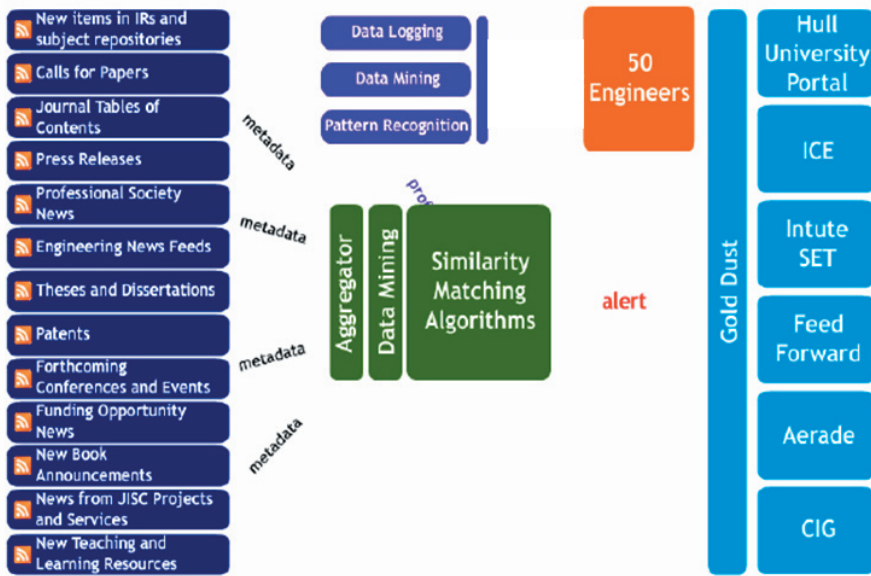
New items in IRs and subject repositories

Calls for Papers

Journal Tables of Contents

Press Releases

Professional Society News

Engineering News Feeds

Theses and Dissertations

Patents

Forthcoming Conferences and Events

Funding Opportunity News

New Book Announcements

News from JISC Projects and Services

New Teaching and Learning Resources

metadata

metadata

metadata

metadata

Data Logging

Data Mining

Pattern Recognition

pro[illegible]

Aggregator

Data Mining

Similarity Matching Algorithms

50 Engineers

alert

Gold Dust

Hull University Portal

ICE

Intute SET

Feed Forward

Aerade

CIG